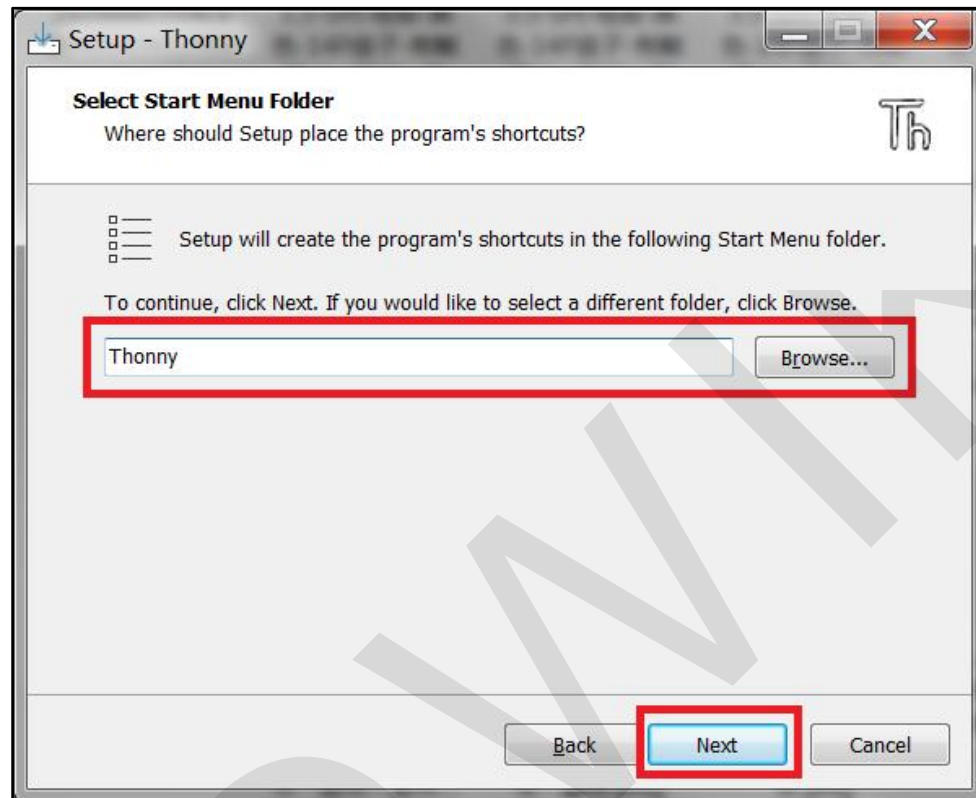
Setup - Thonny

Select Start Menu Folder
Where should Setup place the program's shortcuts?

Th

Setup will create the program's shortcuts in the following Start Menu folder.

To continue, click Next. If you would like to select a different folder, click Browse.

Thonny

Browse...

Back

Next

Cancel